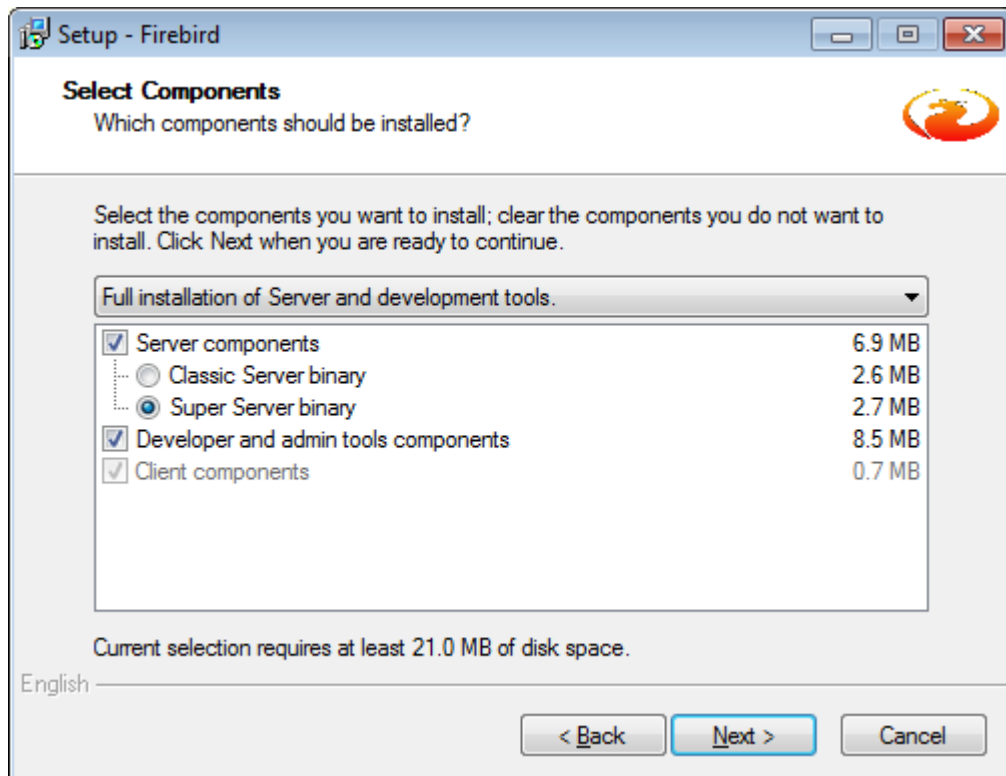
Setup - Firebird

Select Components
Which components should be installed?

Select the components you want to install; clear the components you do not want to install. Click Next when you are ready to continue.

Full installation of Server and development tools.

| | |
|---|---|
| Server components | 6.9 MB |
| Classic Server binary | 2.6 MB |
| Super Server binary | 2.7 MB |
| Developer and admin tools components | 8.5 MB |
| Client components | 0.7 MB |

Current selection requires at least 21.0 MB of disk space.

English

< Back   Next >   Cancel